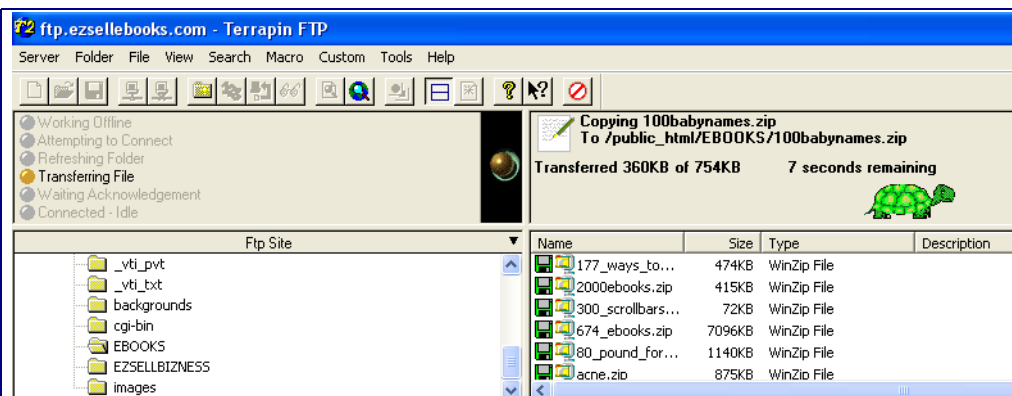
ftp.ezsellebooks.com - Terrapin FTP

Server Folder File View Search Macro Custom Tools Help

Working Offline
Attempting to Connect
Refreshing Folder
Transferring File
Waiting Acknowledgement
Connected - Idle

Copying 100babynames.zip
To /public_html/EBOOKS/100babynames.zip

Transferred 360KB of 754KB 7 seconds remaining

Ftp Site

_vti_pvt
_vti_txt
backgrounds
cgi-bin
EBOOKS
EZSELLBIZNESS
images

| Name | Size | Type | Description |
|---|---|---|---|
| 177_ways_to... | 474KB | WinZip File | |
| 2000ebooks.zip | 415KB | WinZip File | |
| 300_scrollbars... | 72KB | WinZip File | |
| 674_ebooks.zip | 7096KB | WinZip File | |
| 80_pound_for... | 1140KB | WinZip File | |
| acne.zip | 875KB | WinZip File | |